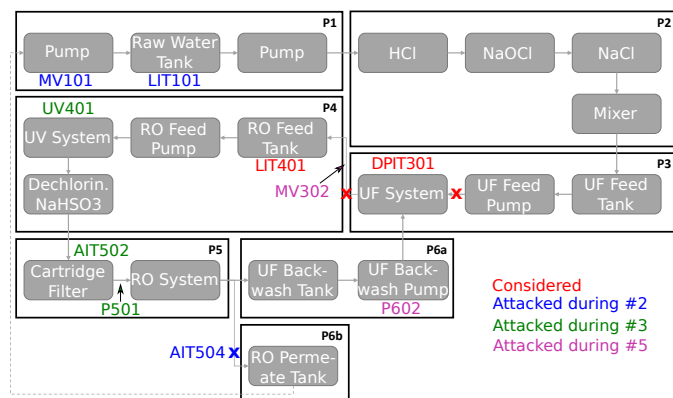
P1
Pump
Raw Water Tank
Pump
MV101
LIT101

P2
HCl
NaOCl
NaCl
Mixer

P4
UV401
UV System
RO Feed Pump
RO Feed Tank
LIT401
Dechlorin. NaHSO3

P3
DPIT301
MV302
UF System
UF Feed Pump
UF Feed Tank

P5
AIT502
Cartridge Filter
RO System
P501

P6a
UF Backwash Tank
UF Backwash Pump
P602

P6b
AIT504
RO Permeate Tank

Considered
Attacked during #2
Attacked during #3
Attacked during #5